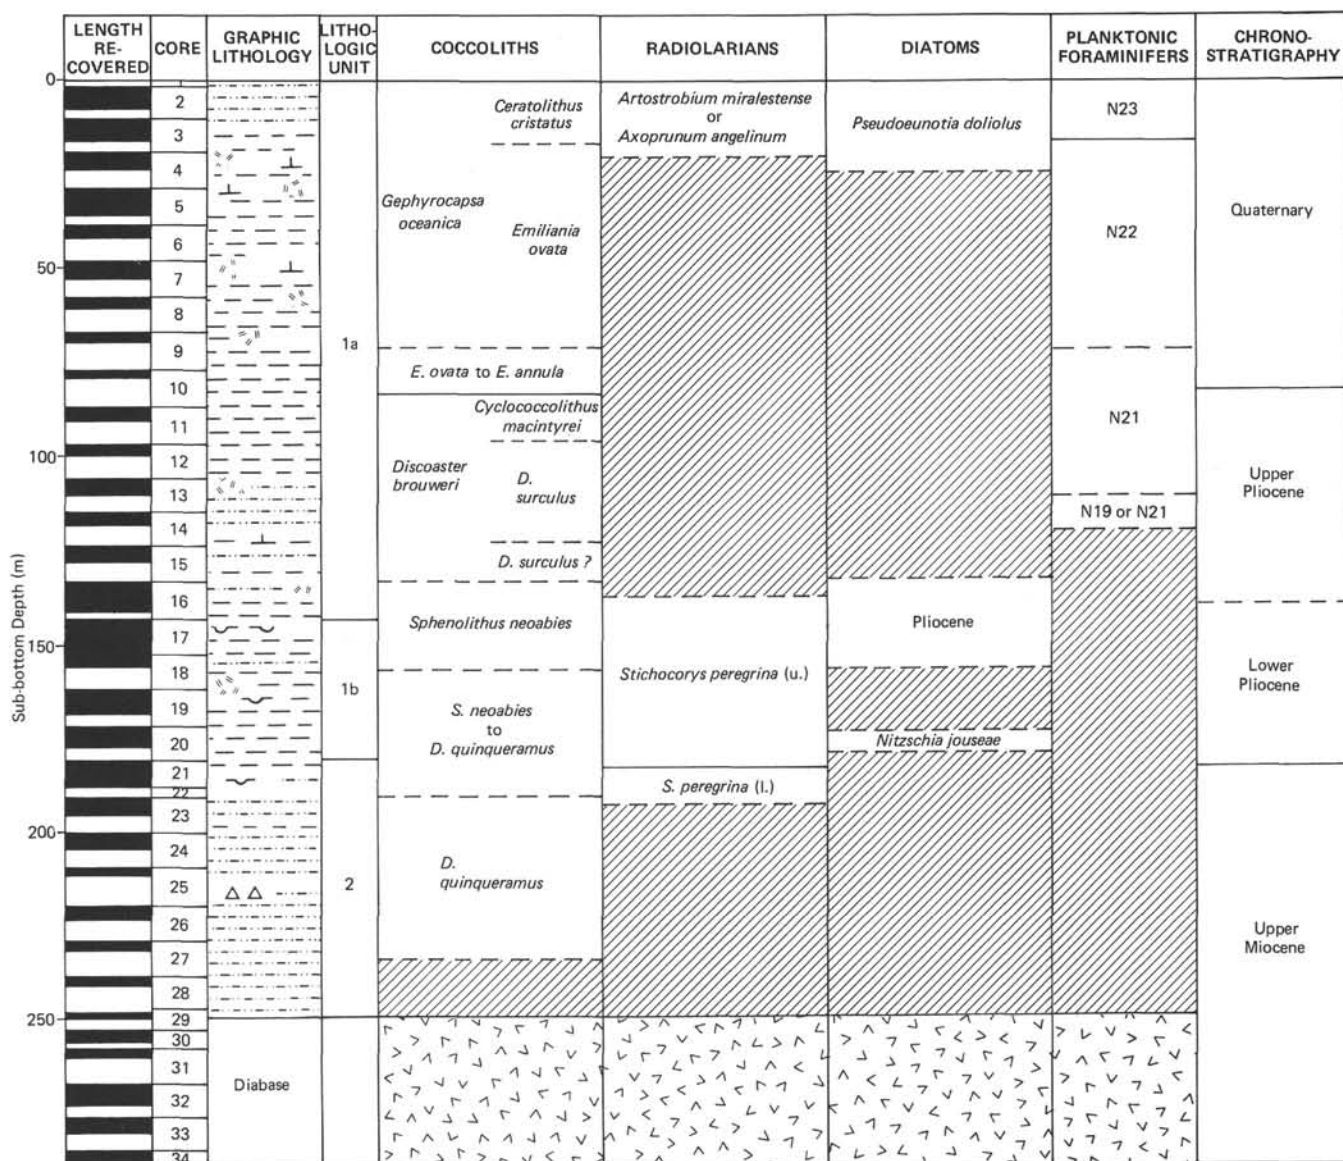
| LENGTH RE-COVERED | CORE | GRAPHIC LITHOLOGY | LITHO-LOGIC UNIT | COCCOLITHS | RADIOLARIANS | DIATOMS | PLANKTONIC FORAMINIFERS | CHRONO-STRATIGRAPHY |
|---|---|---|---|---|---|---|---|---|
| | 2 | | 1a | Ceratolithus cristatus | Artostrobium miralestense or Axoprunum angelinum | Pseudoeunotia doliolus | N23 | Quaternary |
| | 3 | | | | | | | |
| | 4 | | | Gephyrocapsa oceanica | | | N22 | |
| | 5 | | | Emiliania ovata | | | | |
| | 6 | | | | | | | |
| | 7 | | | | | | | |
| | 8 | | | | | | | |
| | 9 | | | | | | | |
| | 10 | | | E. ovata to E. annula | | | N21 | |
| | 11 | | | Cyclococcolithus macintyrei | | | | Upper Pliocene |
| | 12 | | | Discoaster brouweri | | | | |
| | 13 | | | D. surculus | | | | |
| | 14 | | | | | | N19 or N21 | |
| | 15 | | | D. surculus ? | | | | |
| | 16 | | | | | | | |
| | 17 | | 1b | Sphenolithus neoabies | | Pliocene | | Lower Pliocene |
| | 18 | | | | Stichocorys peregrina (u.) | | | |
| | 19 | | | S. neoabies to D. quinqueramus | | | | |
| | 20 | | | | | Nitzschia jouseae | | |
| | 21 | | | | | | | |
| | 22 | | | | S. peregrina (l.) | | | |
| | 23 | | 2 | | | | | Upper Miocene |
| | 24 | | | D. quinqueramus | | | | |
| | 25 | | | | | | | |
| | 26 | | | | | | | |
| | 27 | | | | | | | |
| | 28 | | | | | | | |
| | 29 | | | | | | | |
| | 30 | Diabase | | | | | | |
| | 31 | | | | | | | |
| | 32 | | | | | | | |
| | 33 | | | | | | | |
| | 34 | | | | | | | |

Sub-bottom Depth (m)

0
50
100
150
200
250